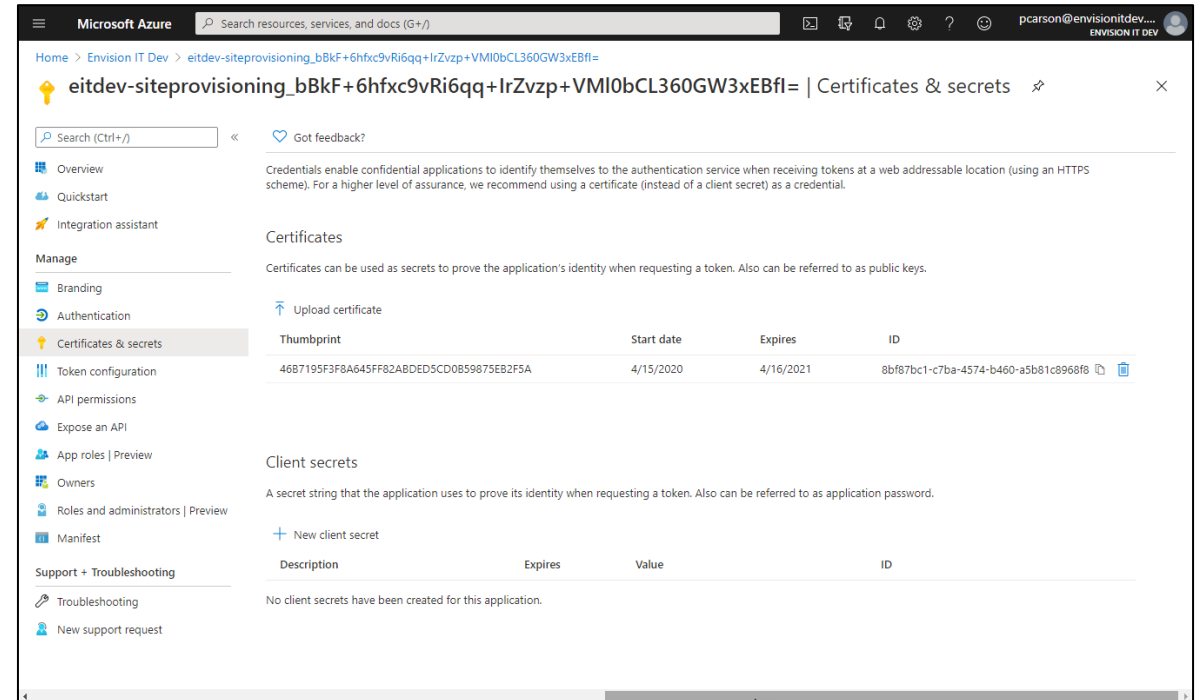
Microsoft Azure

Search resources, services, and docs (G+/)

pcarson@envisionitdev....
ENVISION IT DEV

Home > Envision IT Dev > eitdev-siteprovisioning_bBkF+6hfxc9vRi6qq+IrZvzp+VMl0bCL360GW3xEBfI=

eitdev-siteprovisioning_bBkF+6hfxc9vRi6qq+IrZvzp+VMl0bCL360GW3xEBfI= | Certificates & secrets

Search (Ctrl+/)

Overview
Quickstart
Integration assistant

Manage
Branding
Authentication
Certificates & secrets
Token configuration
API permissions
Expose an API
App roles | Preview
Owners
Roles and administrators | Preview
Manifest

Support + Troubleshooting
Troubleshooting
New support request

Got feedback?

Credentials enable confidential applications to identify themselves to the authentication service when receiving tokens at a web addressable location (using an HTTPS scheme). For a higher level of assurance, we recommend using a certificate (instead of a client secret) as a credential.

Certificates

Certificates can be used as secrets to prove the application's identity when requesting a token. Also can be referred to as public keys.

Upload certificate

| Thumbprint | Start date | Expires | ID |
|---|---|---|---|
| 46B7195F3F8A645FF82ABDED5CD0B59875EB2F5A | 4/15/2020 | 4/16/2021 | 8bf87bc1-c7ba-4574-b460-a5b81c8968f8 |

Client secrets

A secret string that the application uses to prove its identity when requesting a token. Also can be referred to as application password.

New client secret

| Description | Expires | Value | ID |
|---|---|---|---|

No client secrets have been created for this application.